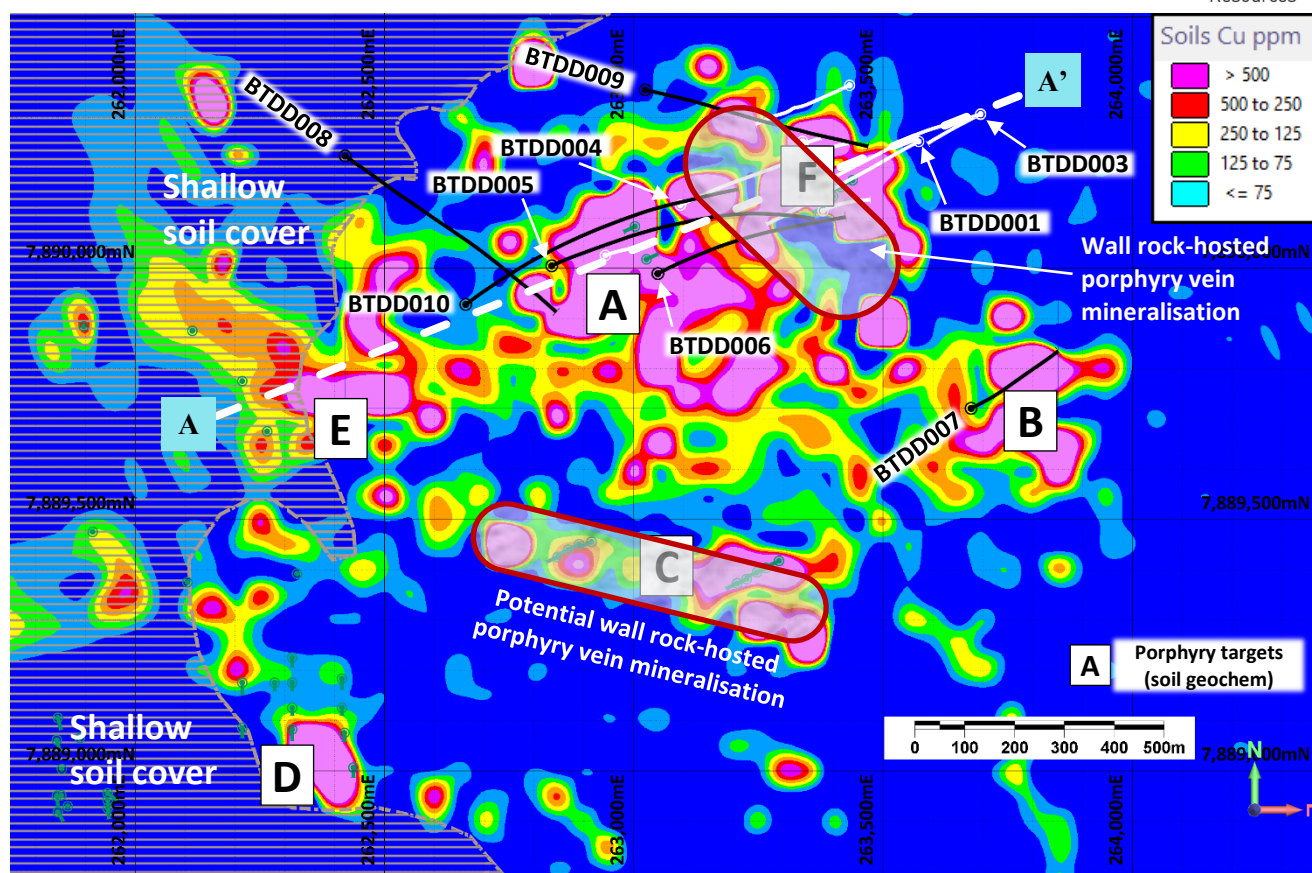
Resources

Soils Cu ppm
> 500
500 to 250
250 to 125
125 to 75
<= 75

262,000mE
262,500mE
263,000mE
263,500mE
264,000mE

BTDD009
BTDD008
A'
BTDD004
BTDD005
F
BTDD003
Shallow soil cover
BTDD001
7,890,000mN
7,890,000mN
Wall rock-hosted porphyry vein mineralisation
BTDD010
A
BTDD006
A
E
BTDD007
B
7,889,500mN
7,889,500mN
C
Potential wall rock-hosted porphyry vein mineralisation
A
Porphyry targets (soil geochem)
Shallow soil cover
7,889,000mN
7,889,000mN
D
0 100 200 300 400 500m
N

262,000mE
262,500mE
263,000mE
263,500mE
264,000mE